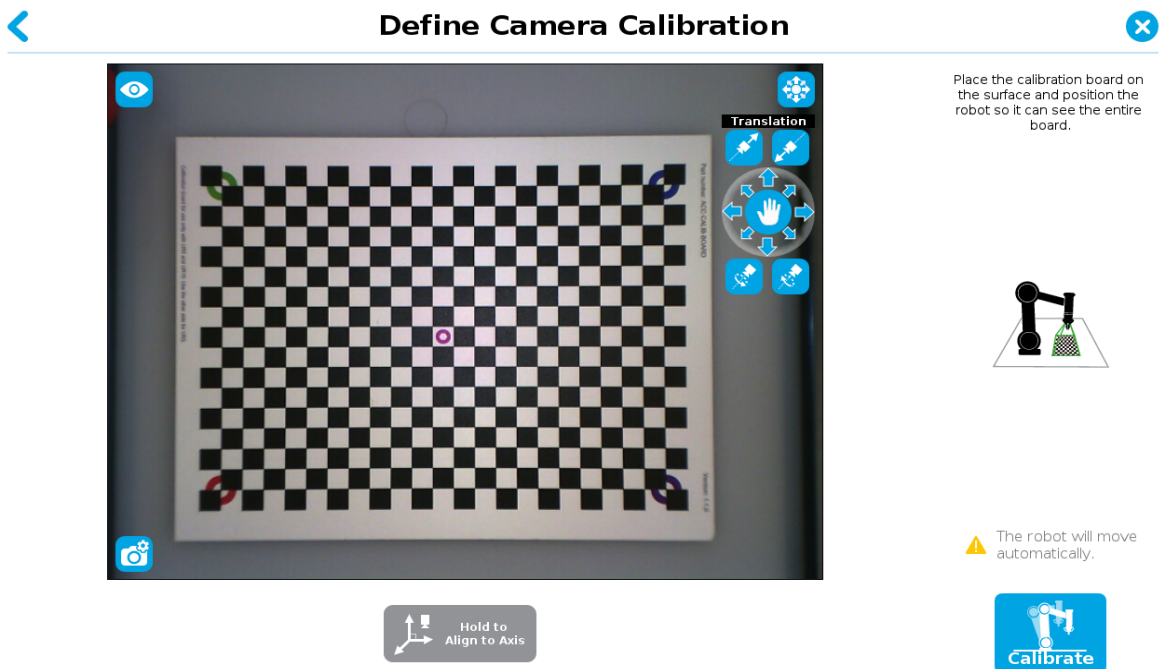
Define Camera Calibration

Translation

Place the calibration board on the surface and position the robot so it can see the entire board.

The robot will move automatically.

Calibrate

Hold to Align to Axis